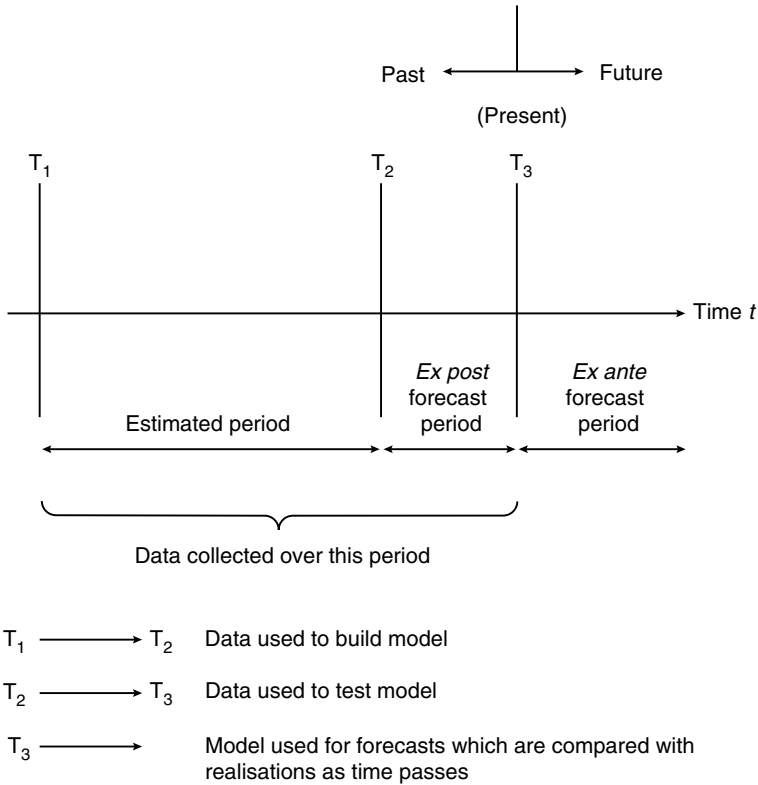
Past Future

(Present)

$T_1$ $T_2$ $T_3$

Time $t$

Estimated period

Ex post forecast period

Ex ante forecast period

Data collected over this period

$T_1 \longrightarrow T_2$ Data used to build model

$T_2 \longrightarrow T_3$ Data used to test model

$T_3 \longrightarrow$ Model used for forecasts which are compared with realisations as time passes